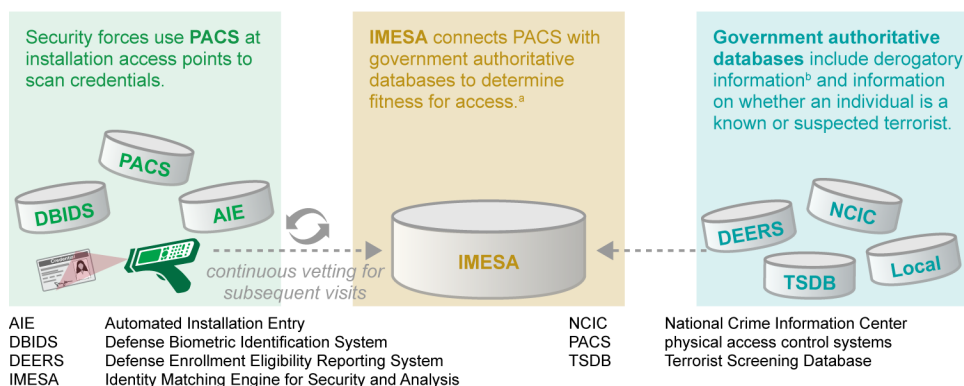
Security forces use **PACS** at installation access points to scan credentials.

PACS

DBIDS

AIE

continuous vetting for subsequent visits

**IMESA** connects PACS with government authoritative databases to determine fitness for access.$^a$

IMESA

**Government authoritative databases** include derogatory information$^b$ and information on whether an individual is a known or suspected terrorist.

NCIC

DEERS

TSDB

Local

| | | | |
|---|---|---|---|
| AIE | Automated Installation Entry | NCIC | National Crime Information Center |
| DBIDS | Defense Biometric Identification System | PACS | physical access control systems |
| DEERS | Defense Enrollment Eligibility Reporting System | TSDB | Terrorist Screening Database |
| IMESA | Identity Matching Engine for Security and Analysis | | |